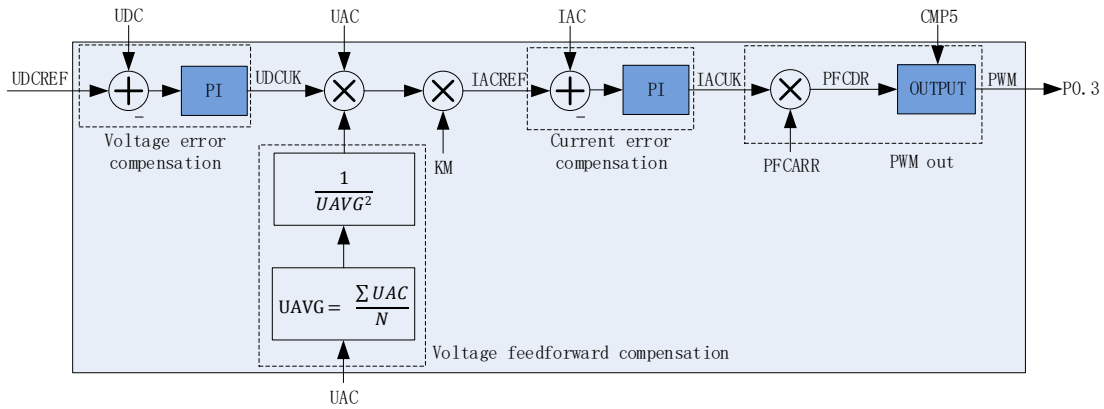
UDC

UAC

IAC

CMP5

UDCREF

PI

UDCUK

IACREF

PI

IACUK

PFCDR

OUTPUT

PWM

P0.3

−

−

Voltage error compensation

Current error compensation

KM

PFCARR

PWM out

$\frac{1}{UAVG^2}$

UAVG = $\frac{\sum UAC}{N}$

Voltage feedforward compensation

UAC